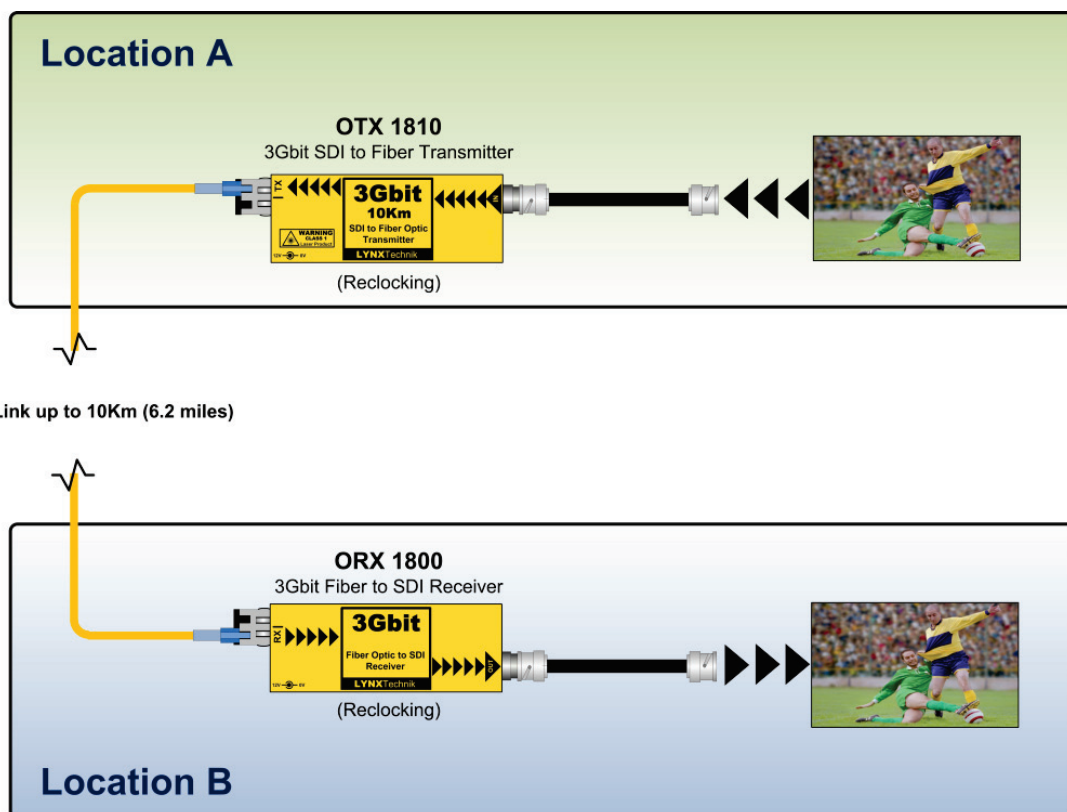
Location A

OTX 1810
3Gbit SDI to Fiber Transmitter

TX
3Gbit
10Km
SDI to Fiber Optic Transmitter
IN
WARNING CLASS 1 Laser Product
12V 0V
LYNXTechnik

(Reclocking)

Link up to 10Km (6.2 miles)

ORX 1800
3Gbit Fiber to SDI Receiver

RX
3Gbit
Fiber Optic to SDI Receiver
OUT
12V 0V
LYNXTechnik

(Reclocking)

Location B